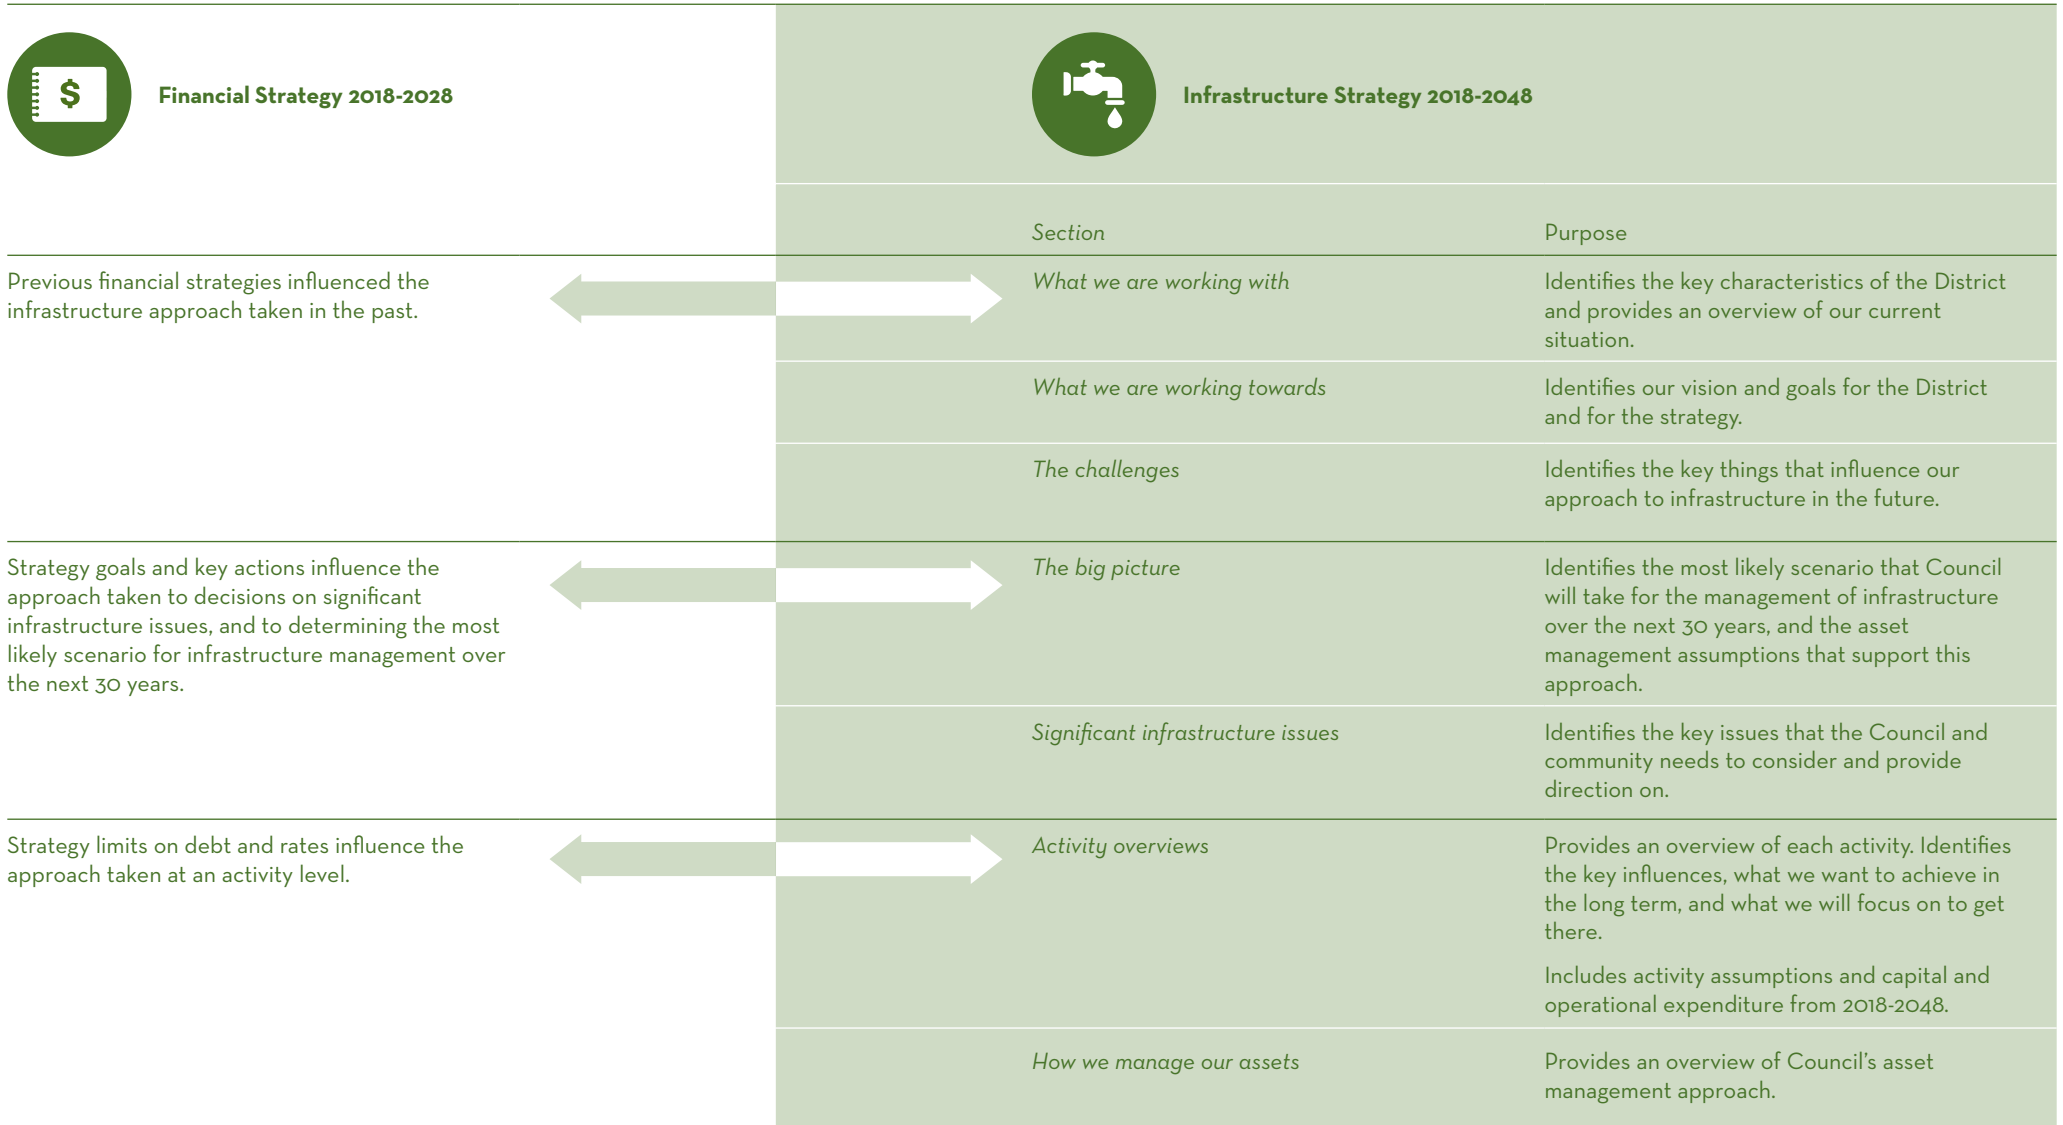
Financial Strategy 2018-2028

Infrastructure Strategy 2018-2048

| Section | Purpose |
|---|---|
| What we are working with | Identifies the key characteristics of the District and provides an overview of our current situation. |
| What we are working towards | Identifies our vision and goals for the District and for the strategy. |
| The challenges | Identifies the key things that influence our approach to infrastructure in the future. |
| The big picture | Identifies the most likely scenario that Council will take for the management of infrastructure over the next 30 years, and the asset management assumptions that support this approach. |
| Significant infrastructure issues | Identifies the key issues that the Council and community needs to consider and provide direction on. |
| Activity overviews | Provides an overview of each activity. Identifies the key influences, what we want to achieve in the long term, and what we will focus on to get there. Includes activity assumptions and capital and operational expenditure from 2018-2048. |
| How we manage our assets | Provides an overview of Council's asset management approach. |

Previous financial strategies influenced the infrastructure approach taken in the past.

Strategy goals and key actions influence the approach taken to decisions on significant infrastructure issues, and to determining the most likely scenario for infrastructure management over the next 30 years.

Strategy limits on debt and rates influence the approach taken at an activity level.